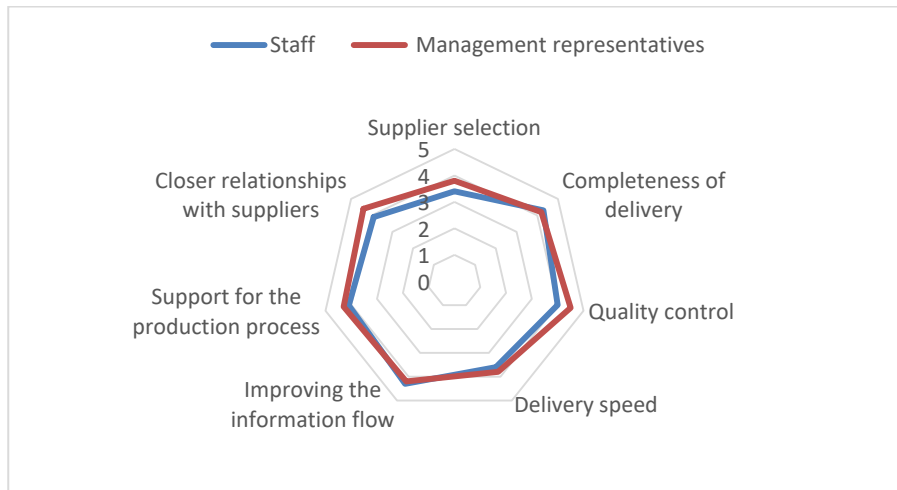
Staff
Management representatives

Supplier selection
5
4
3
2
1
0
Completeness of delivery
Quality control
Delivery speed
Improving the information flow
Support for the production process
Closer relationships with suppliers